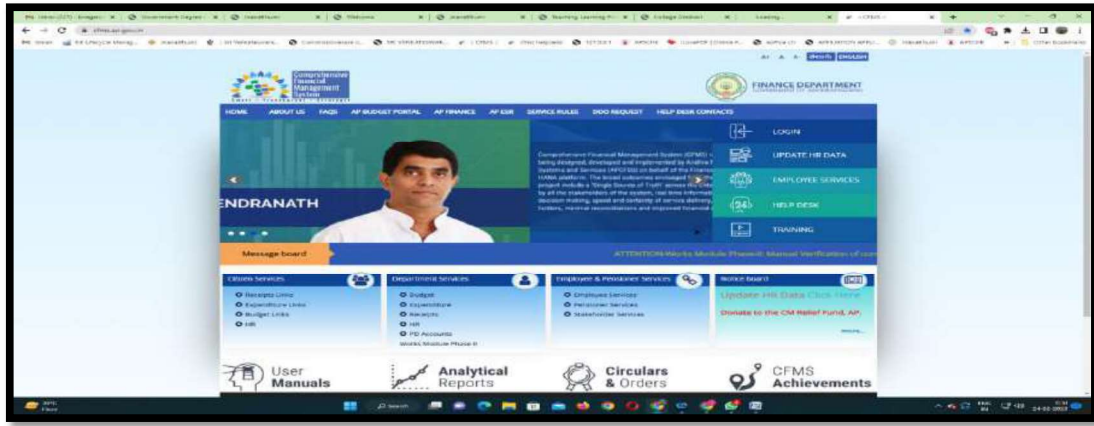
Comprehensive Financial Management System

FINANCE DEPARTMENT

HOME ABOUT US FAQS AP BUDGET PORTAL AP FINANCE AP EGR SERVICE RULES DDO REQUEST HELP DESK CONTACTS

ENDRANATH

Comprehensive Financial Management System (CFMS) is being designed, developed and implemented by Andhra Pradesh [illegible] Systems and Services (APCFSS) on behalf of the Finance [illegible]

LOGIN

UPDATE HR DATA

EMPLOYEE SERVICES

HELP DESK

TRAINING

Message board

ATTENTION Works Module Phase-II: Manual Verification of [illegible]

Citizen Services
Receipts Links
Expenditure Links
Budget Links
HR

Department Services
Budget
Expenditure
Receipts
HR
PD Accounts
Works Module Phase II

Employee & Pensioner Services
Employee Services
Pensioner Services
Stakeholder Services

Notice Board
Update HR Data Click Here
Donate to the CM Relief Fund, AP.

User Manuals

Analytical Reports

Circulars & Orders

CFMS Achievements